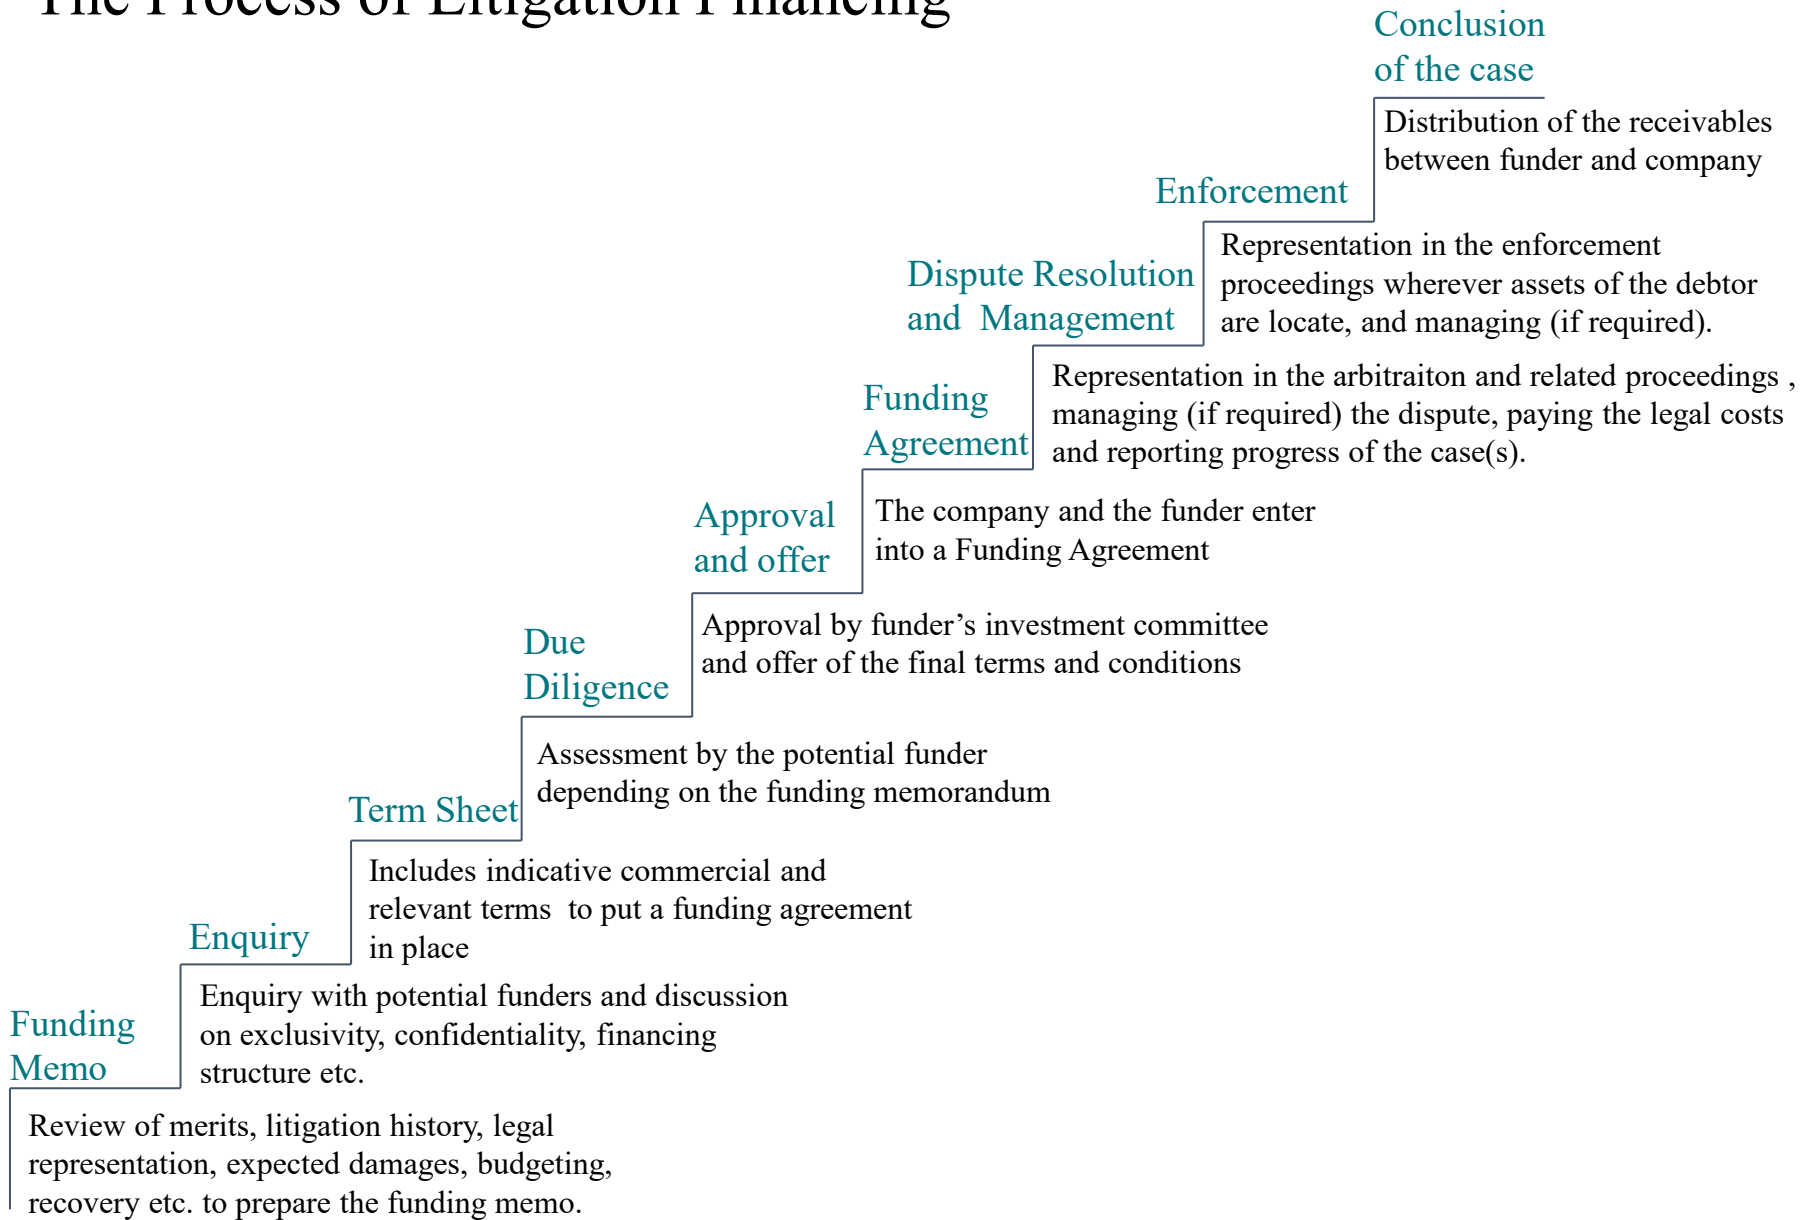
The Process of Litigation Financing

Conclusion of the case

Distribution of the receivables between funder and company

Enforcement

Representation in the enforcement proceedings wherever assets of the debtor are locate, and managing (if required).

Dispute Resolution and Management

Representation in the arbitraiton and related proceedings , managing (if required) the dispute, paying the legal costs and reporting progress of the case(s).

Funding Agreement

The company and the funder enter into a Funding Agreement

Approval and offer

Approval by funder’s investment committee and offer of the final terms and conditions

Due Diligence

Assessment by the potential funder depending on the funding memorandum

Term Sheet

Includes indicative commercial and relevant terms to put a funding agreement in place

Enquiry

Enquiry with potential funders and discussion on exclusivity, confidentiality, financing structure etc.

Funding Memo

Review of merits, litigation history, legal representation, expected damages, budgeting, recovery etc. to prepare the funding memo.